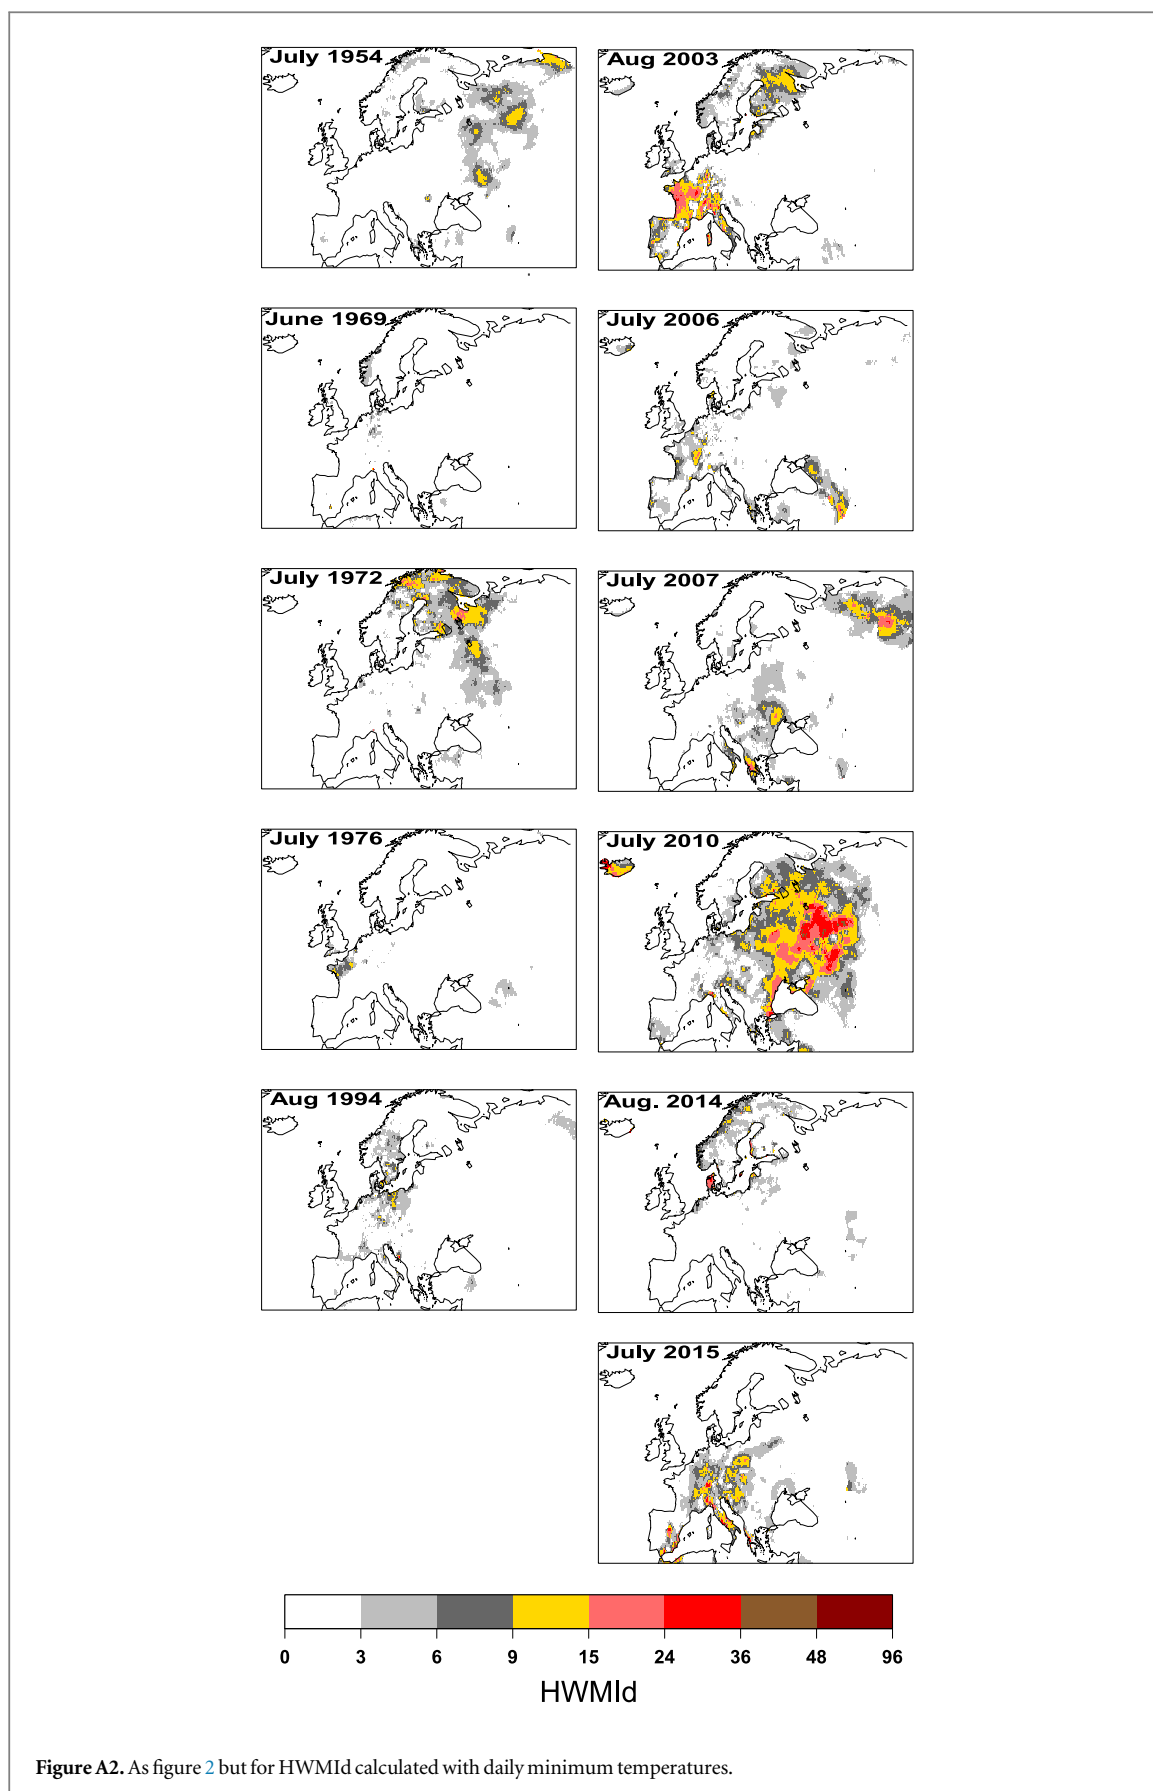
July 1954

Aug 2003

June 1969

July 2006

July 1972

July 2007

July 1976

July 2010

Aug 1994

Aug. 2014

July 2015

0 3 6 9 15 24 36 48 96

HWMId

**Figure A2.** As figure 2 but for HWMId calculated with daily minimum temperatures.